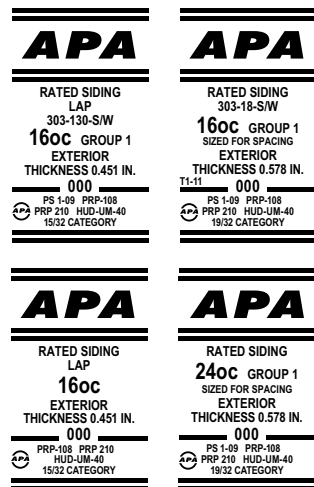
APA

RATED SIDING
LAP
303-130-S/W
16oc GROUP 1
EXTERIOR
THICKNESS 0.451 IN.
000
PS 1-09 PRP-108
APA PRP 210 HUD-UM-40
15/32 CATEGORY

APA

RATED SIDING
303-18-S/W
16oc GROUP 1
SIZED FOR SPACING
EXTERIOR
THICKNESS 0.578 IN.
T1-11
000
PS 1-09 PRP-108
APA PRP 210 HUD-UM-40
19/32 CATEGORY

APA

RATED SIDING
LAP
16oc
EXTERIOR
THICKNESS 0.451 IN.
000
PRP-108 PRP 210
APA HUD-UM-40
15/32 CATEGORY

APA

RATED SIDING
24oc GROUP 1
SIZED FOR SPACING
EXTERIOR
THICKNESS 0.578 IN.
000
PS 1-09 PRP-108
APA PRP 210 HUD-UM-40
19/32 CATEGORY